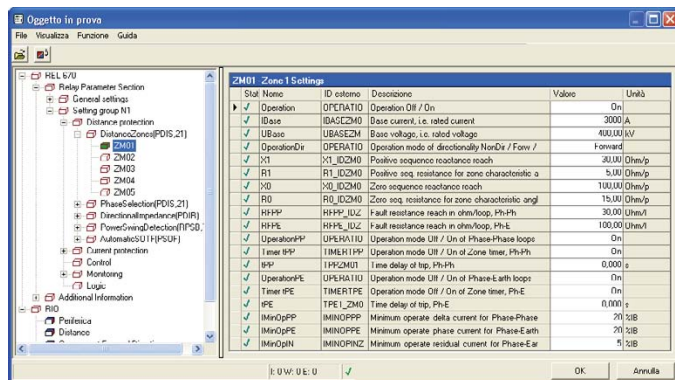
Oggetto in prova

File Visualizza Funzione Guida

REL 670
Relay Parameter Section
General settings
Setting group N1
Distance protection
DistanceZones(PDIS,21)
ZM01
ZM02
ZM03
ZM04
ZM05
PhaseSelection(PDIS,21)
DirectionalImpedance(PDIR)
PowerSwingDetection(RPSB,
AutomaticSOTF(PSOF)
Current protection
Control
Monitoring
Logic
Additional Information
RIO
Periferica
Distance

ZM01 Zone 1 Settings

| Stat | Nome | ID esterno | Descrizione | Valore | Unità |
|---|---|---|---|---|---|
| ✓ | Operation | OPERATIO | Operation Off / On | On | |
| ✓ | IBase | IBASEZM0 | Base current, i.e. rated current | 3000 | A |
| ✓ | UBase | UBASEZM | Base voltage, i.e. rated voltage | 400,00 | kV |
| ✓ | OperationDir | OPERATIO | Operation mode of directionality NonDir / Forw / | Forward | |
| ✓ | X1 | X1_IDZM0 | Positive sequence reactance reach | 30,00 | Ohm/p |
| ✓ | R1 | R1_IDZM0 | Positive seq. resistance for zone characteristic a | 5,00 | Ohm/p |
| ✓ | X0 | X0_IDZM0 | Zero sequence reactance reach | 100,00 | Ohm/p |
| ✓ | R0 | R0_IDZM0 | Zero seq. resistance for zone characteristic angl | 15,00 | Ohm/p |
| ✓ | RFPP | RFPP_IDZ | Fault resistance reach in ohm/loop, Ph-Ph | 30,00 | Ohm/l |
| ✓ | RFPE | RFPE_IDZ | Fault resistance reach in ohm/loop, Ph-E | 100,00 | Ohm/l |
| ✓ | OperationPP | OPERATIO | Operation mode Off / On of Phase-Phase loops | On | |
| ✓ | Timer tPP | TIMERTPP | Operation mode Off / On of Zone timer, Ph-Ph | On | |
| ✓ | tPP | TPPZM01 | Time delay of trip, Ph-Ph | 0,000 | s |
| ✓ | OperationPE | OPERATIO | Operation mode Off / On of Phase-Earth loops | On | |
| ✓ | Timer tPE | TIMERTPE | Operation mode Off / On of Zone timer, Ph-E | On | |
| ✓ | tPE | TPE1_ZM0 | Time delay of trip, Ph-E | 0,000 | s |
| ✓ | IMinOpPP | IMINOPPP | Minimum operate delta current for Phase-Phase | 20 | %IB |
| ✓ | IMinOpPE | IMINOPPE | Minimum operate phase current for Phase-Earth | 20 | %IB |
| ✓ | IMinOpIN | IMINOPINZ | Minimum operate residual current for Phase-Ear | 5 | %IB |

I: 0 W: 0 E: 0

OK

Annulla